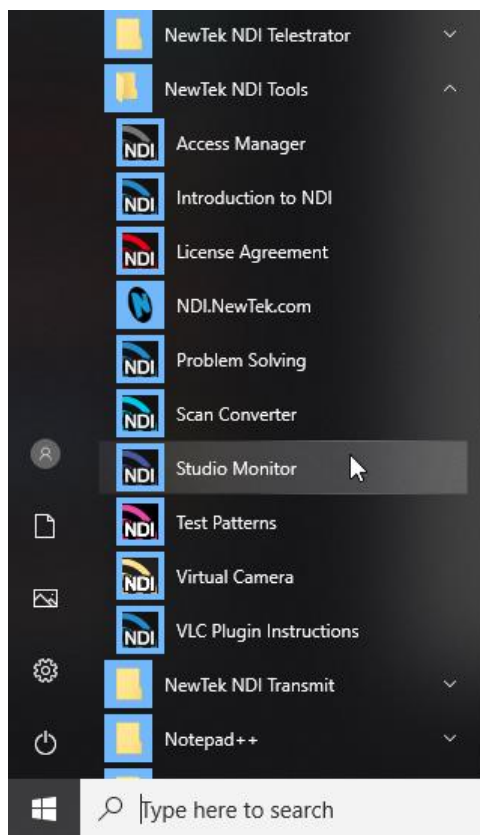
NewTek NDI Telestrator

NewTek NDI Tools

NDI Access Manager

NDI Introduction to NDI

NDI License Agreement

NDI.NewTek.com

NDI Problem Solving

NDI Scan Converter

NDI Studio Monitor

NDI Test Patterns

NDI Virtual Camera

NDI VLC Plugin Instructions

NewTek NDI Transmit

Notepad++

Type here to search